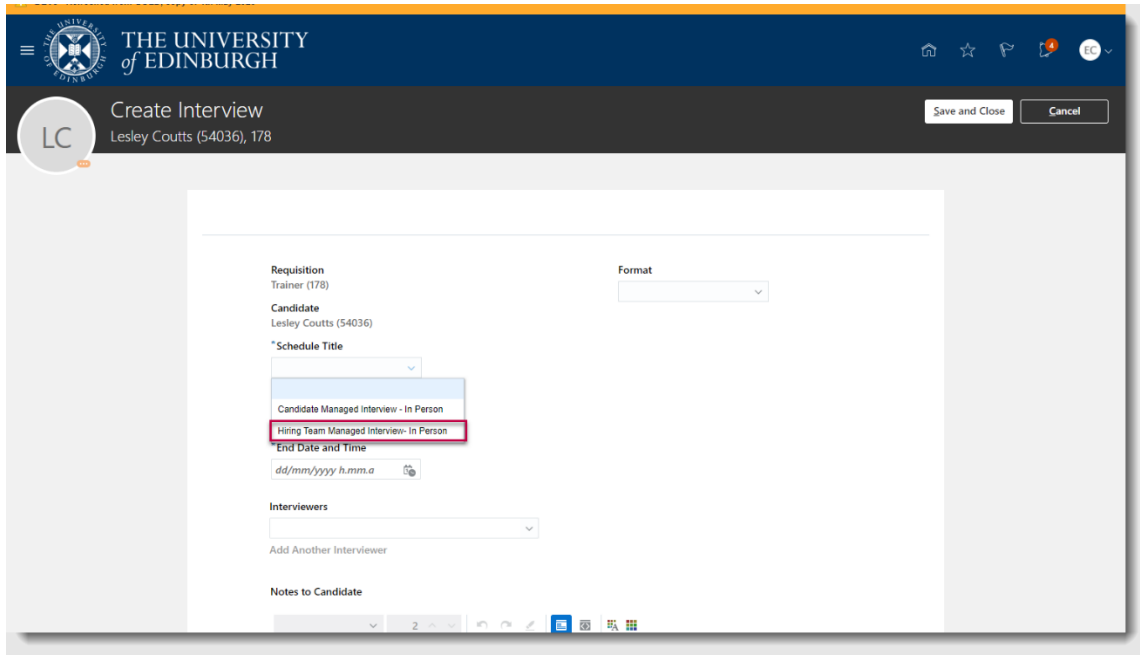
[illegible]

THE UNIVERSITY of EDINBURGH

4

EC

LC

Create Interview

Lesley Coutts (54036), 178

Save and Close

Cancel

Requisition
Trainer (178)

Candidate
Lesley Coutts (54036)

*Schedule Title

Candidate Managed Interview - In Person

Hiring Team Managed Interview- In Person

*End Date and Time

dd/mm/yyyy h.mm.a

Interviewers

Add Another Interviewer

Notes to Candidate

2

Format